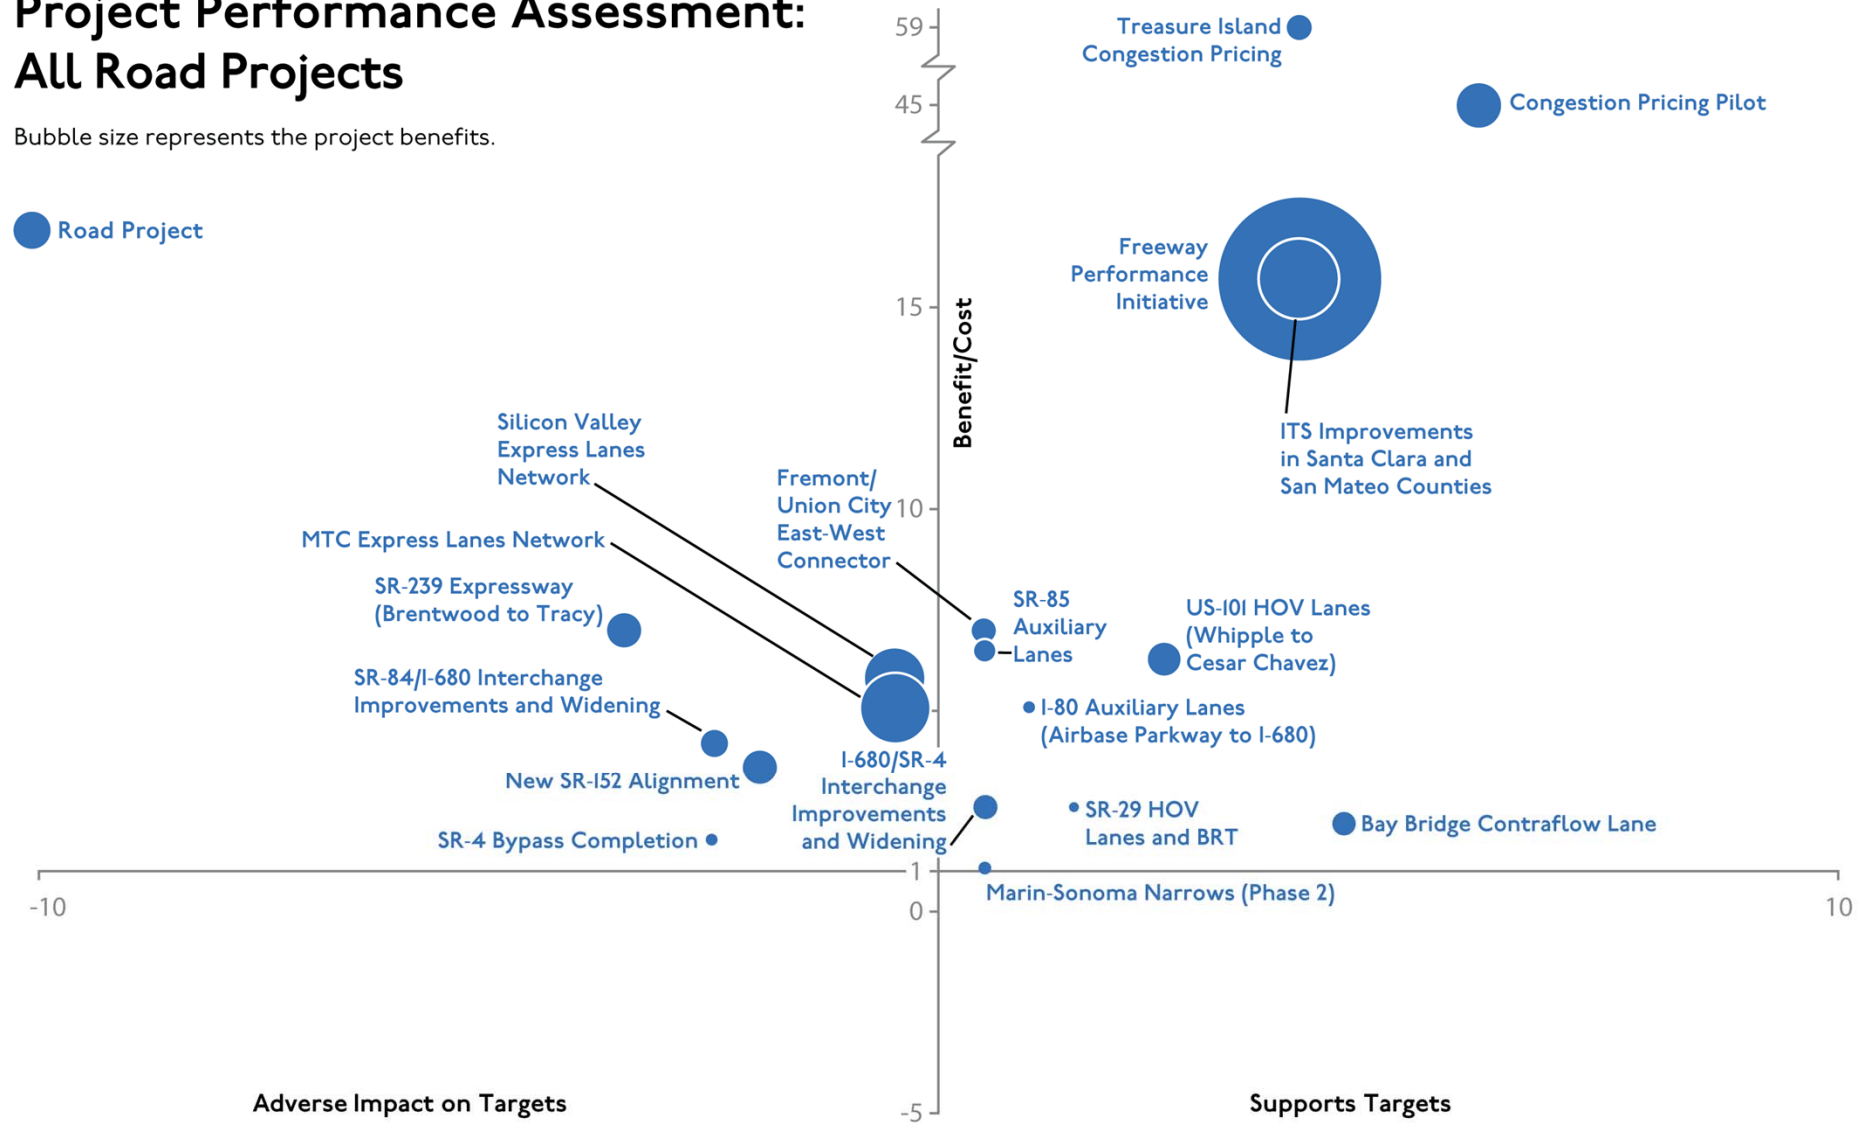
Project Performance Assessment: All Road Projects

Bubble size represents the project benefits.

Road Project

59
45
15
10
1
0
-5
-10
10

Benefit/Cost

Treasure Island Congestion Pricing

Congestion Pricing Pilot

Freeway Performance Initiative

ITS Improvements in Santa Clara and San Mateo Counties

Silicon Valley Express Lanes Network

Fremont/ Union City East-West Connector

MTC Express Lanes Network

SR-239 Expressway (Brentwood to Tracy)

SR-85 Auxiliary Lanes

US-101 HOV Lanes (Whipple to Cesar Chavez)

SR-84/I-680 Interchange Improvements and Widening

I-80 Auxiliary Lanes (Airbase Parkway to I-680)

New SR-152 Alignment

I-680/SR-4 Interchange Improvements and Widening

SR-29 HOV Lanes and BRT

Bay Bridge Contraflow Lane

SR-4 Bypass Completion

Marin-Sonoma Narrows (Phase 2)

Adverse Impact on Targets

Supports Targets